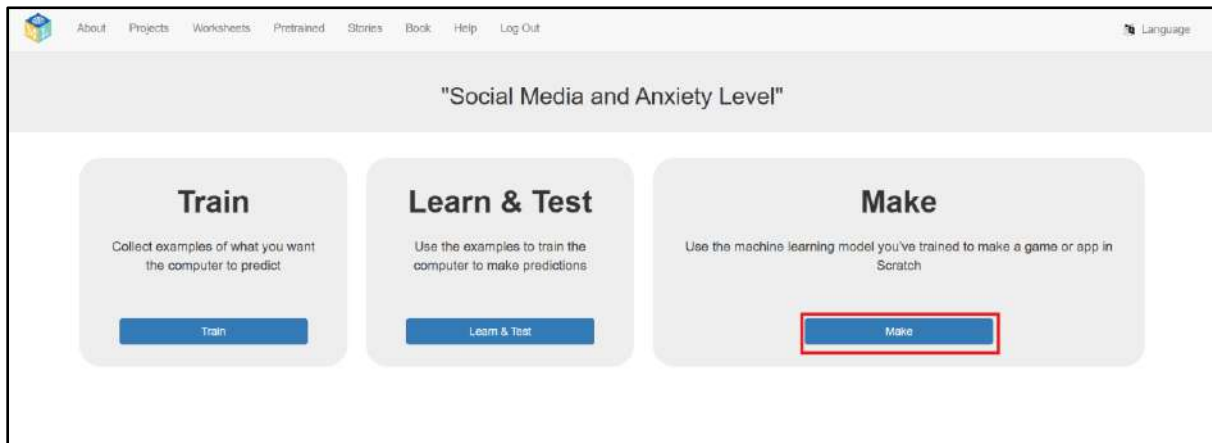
About Projects Worksheets Pretrained Stories Book Help Log Out

Language

"Social Media and Anxiety Level"

Train

Collect examples of what you want the computer to predict

Train

Learn & Test

Use the examples to train the computer to make predictions

Learn & Test

Make

Use the machine learning model you've trained to make a game or app in Scratch

Make